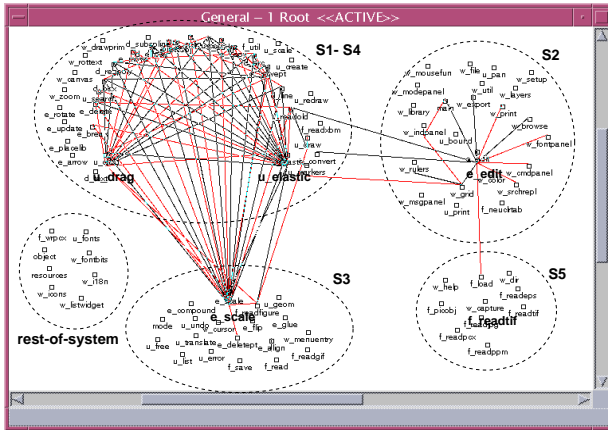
General – 1 Root <<ACTIVE>>

S1- S4
w_drawprim
d_subspline
w_rottext
d_regpoly
w_canvas
w_zoom
u_search
e_rotate
e_delete
e_update
e_break
e_arrow
e_placelib
u_drag
f_util
u_scale
w_dir
u_create
f_readold
f_readxbm
u_redraw
convert
u_draw
u_markers
u_elastic
S2
w_mousefun
w_file
u_pan
w_modepanel
w_util
w_layers
w_setup
w_library
w_export
w_indpanel
u_bound
w_print
w_browse
w_fontpanel
w_rulers
w_grid
w_color
w_cmdpanel
w_srchrepl
f_neuclrtab
w_msgpanel
u_print
e_edit
f_wrpcx
u_fonts
object
w_fontbits
resources
w_i18n
w_icons
w_listwidget
rest-of-system
S3
e_compound
u_geom
mode
u_undo
e_scale
e_flip
e_glue
u_free
u_translate
e_deletept
w_menuentry
u_list
u_error
e_align
f_readgif
f_save
f_read
S5
w_help
f_load
w_dir
f_readeps
f_picobj
w_capture
f_readtif
f_readpcx
f_readppm
f_readtif